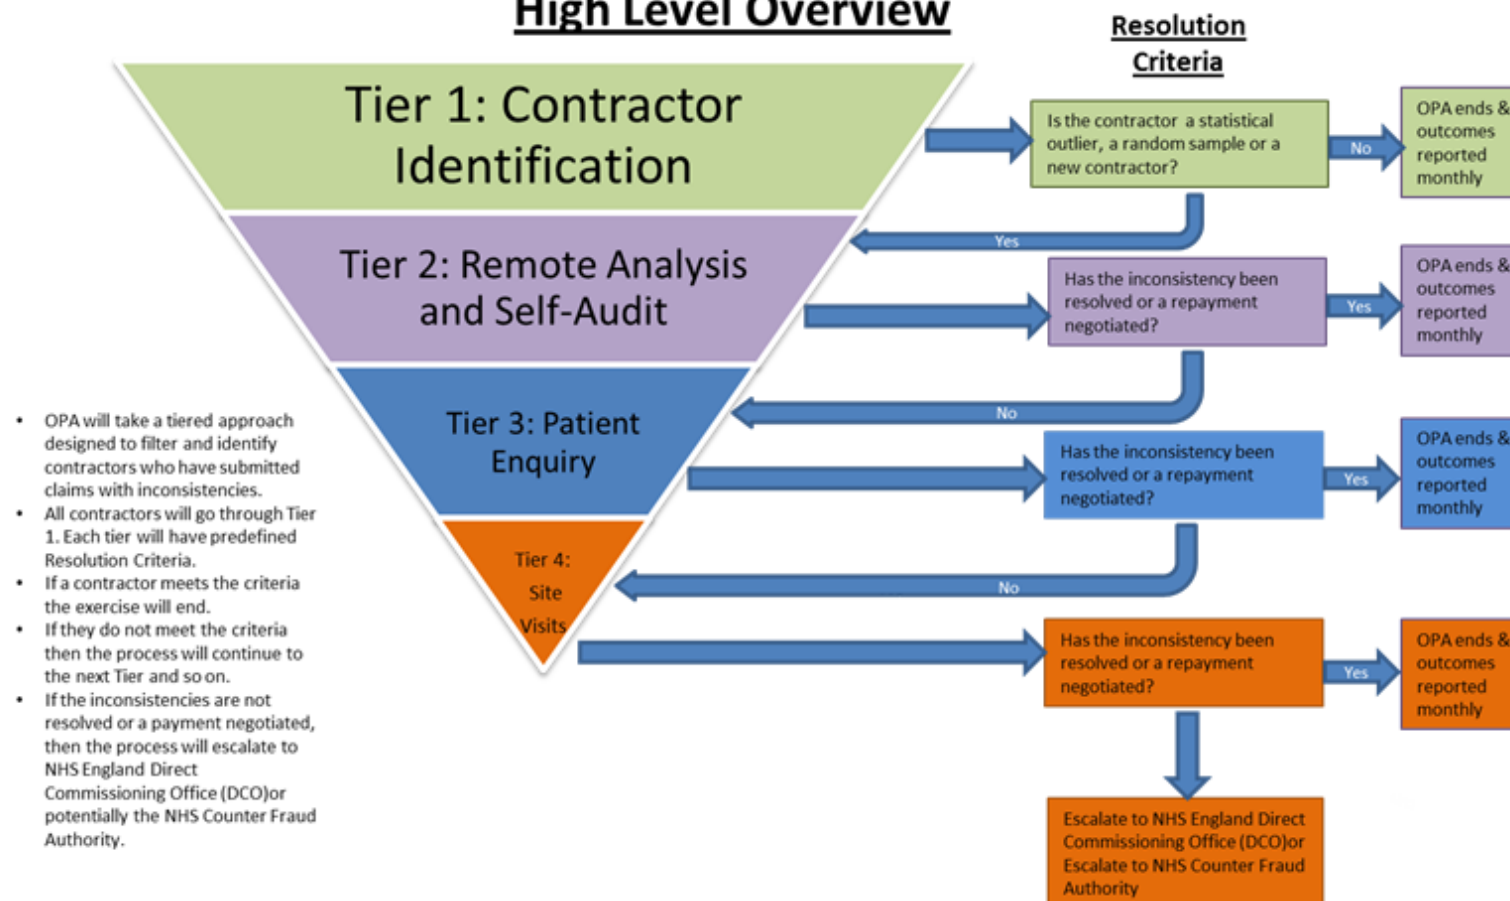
High Level Overview

Resolution Criteria

Tier 1: Contractor Identification

Is the contractor a statistical outlier, a random sample or a new contractor?

No

OPA ends & outcomes reported monthly

Yes

Tier 2: Remote Analysis and Self-Audit

Has the inconsistency been resolved or a repayment negotiated?

Yes

OPA ends & outcomes reported monthly

No

Tier 3: Patient Enquiry

Has the inconsistency been resolved or a repayment negotiated?

Yes

OPA ends & outcomes reported monthly

No

Tier 4: Site Visits

Has the inconsistency been resolved or a repayment negotiated?

Yes

OPA ends & outcomes reported monthly

Escalate to NHS England Direct Commissioning Office (DCO)or Escalate to NHS Counter Fraud Authority

- OPA will take a tiered approach designed to filter and identify contractors who have submitted claims with inconsistencies.
- All contractors will go through Tier 1. Each tier will have predefined Resolution Criteria.
- If a contractor meets the criteria the exercise will end.
- If they do not meet the criteria then the process will continue to the next Tier and so on.
- If the inconsistencies are not resolved or a payment negotiated, then the process will escalate to NHS England Direct Commissioning Office (DCO)or potentially the NHS Counter Fraud Authority.